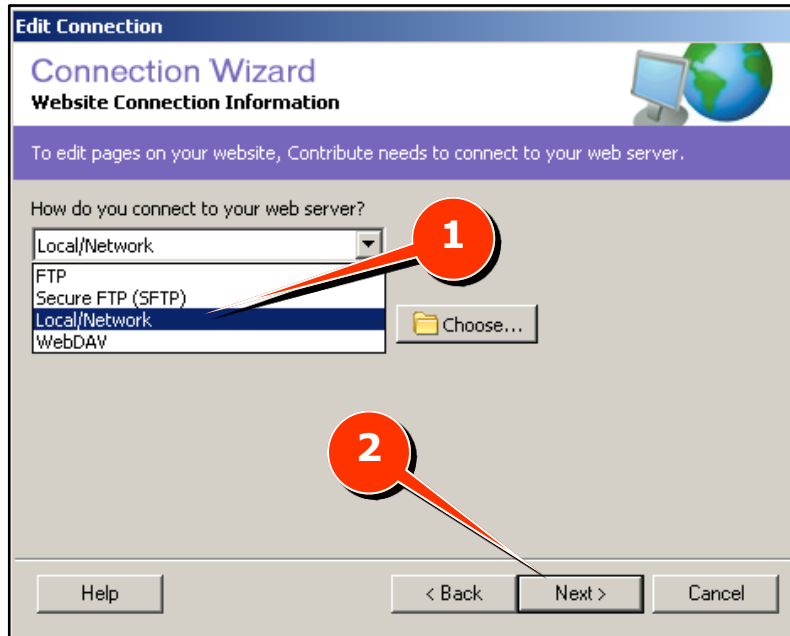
Edit Connection

Connection Wizard
Website Connection Information

To edit pages on your website, Contribute needs to connect to your web server.

How do you connect to your web server?

Local/Network

FTP
Secure FTP (SFTP)
Local/Network
WebDAV

1

Choose...

2

Help

< Back

Next >

Cancel